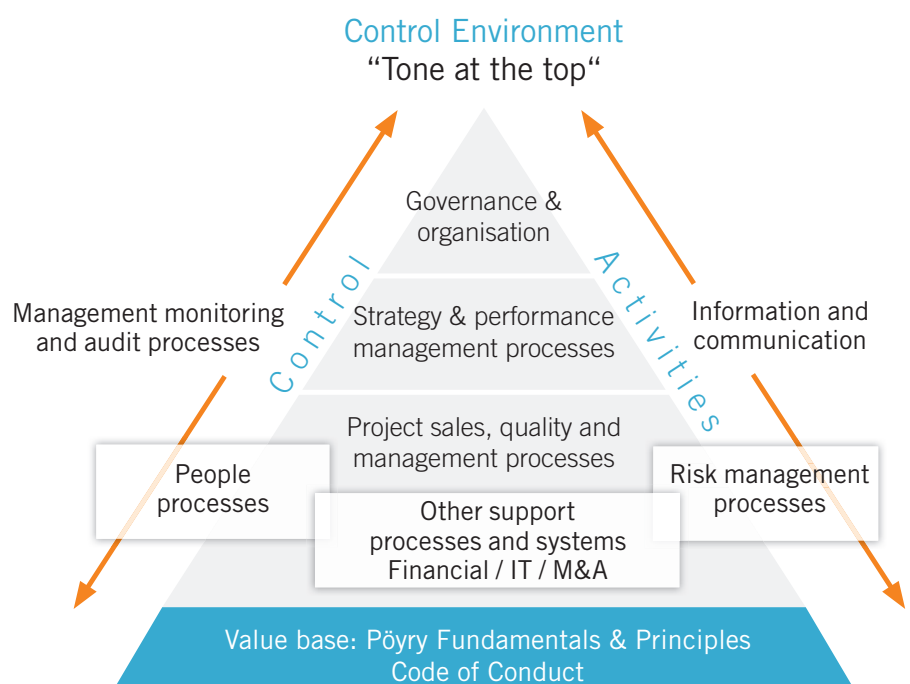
Control Environment
"Tone at the top"

Governance & organisation

Control Activities

Management monitoring and audit processes

Strategy & performance management processes

Information and communication

Project sales, quality and management processes

People processes

Risk management processes

Other support processes and systems Financial / IT / M&A

Value base: Pöyry Fundamentals & Principles
Code of Conduct